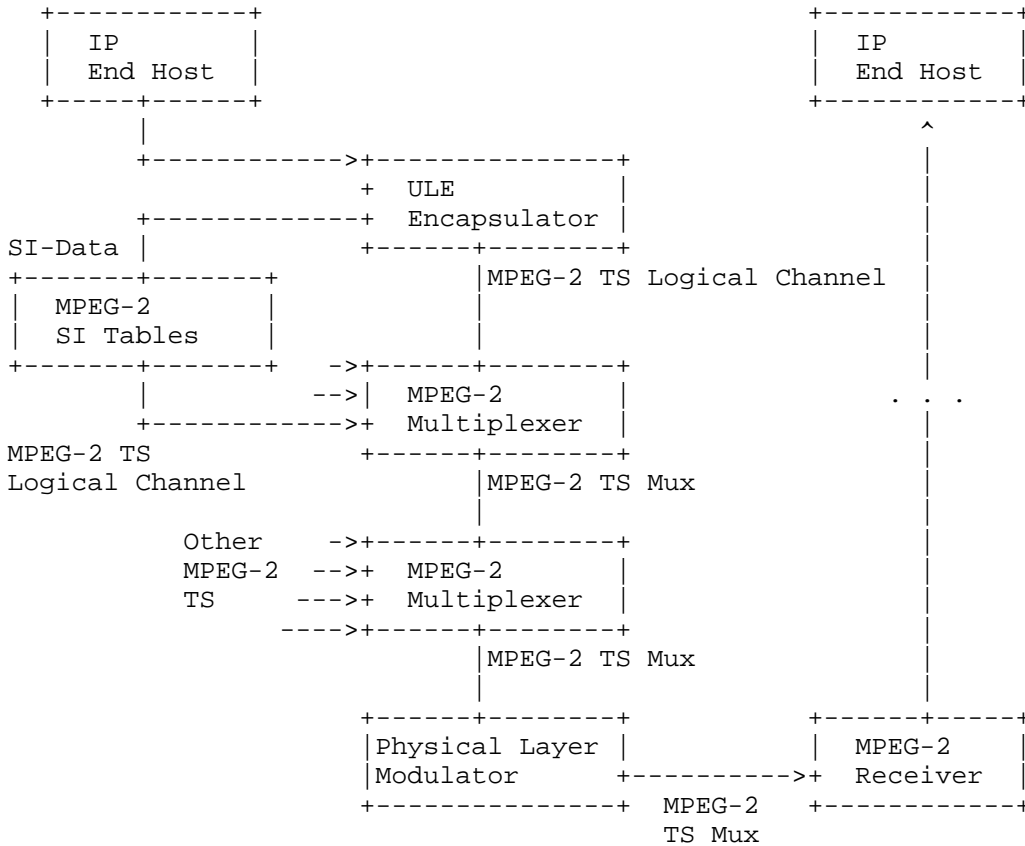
IP End Host

IP End Host

ULE Encapsulator

SI-Data

MPEG-2 TS Logical Channel

MPEG-2 SI Tables

MPEG-2 Multiplexer

. . .

MPEG-2 TS Logical Channel

MPEG-2 TS Mux

Other MPEG-2 TS

MPEG-2 Multiplexer

MPEG-2 TS Mux

Physical Layer Modulator

MPEG-2 Receiver

MPEG-2 TS Mux